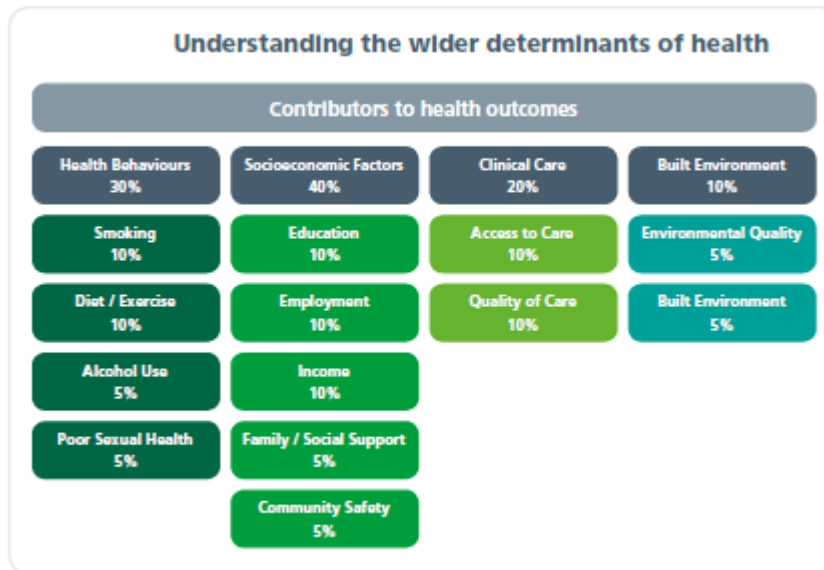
Understanding the wider determinants of health

Contributors to health outcomes

Health Behaviours
30%

Smoking
10%

Diet / Exercise
10%

Alcohol Use
5%

Poor Sexual Health
5%

Socioeconomic Factors
40%

Education
10%

Employment
10%

Income
10%

Family / Social Support
5%

Community Safety
5%

Clinical Care
20%

Access to Care
10%

Quality of Care
10%

Built Environment
10%

Environmental Quality
5%

Built Environment
5%